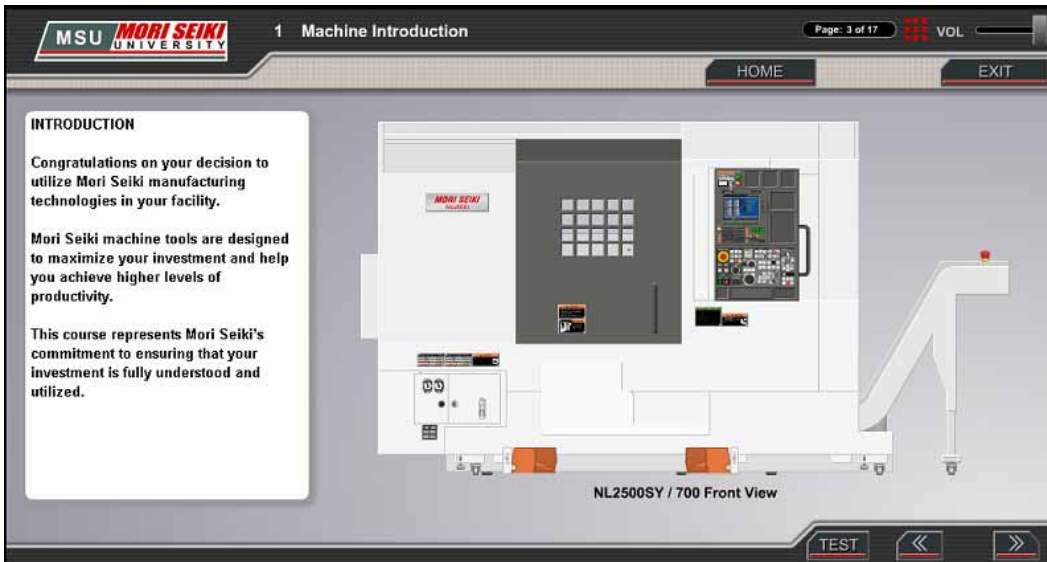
MSU MORI SEIKI UNIVERSITY

1 Machine Introduction

Page: 3 of 17

VOL

HOME

EXIT

INTRODUCTION

Congratulations on your decision to utilize Mori Seiki manufacturing technologies in your facility.

Mori Seiki machine tools are designed to maximize your investment and help you achieve higher levels of productivity.

This course represents Mori Seiki's commitment to ensuring that your investment is fully understood and utilized.

MORI SEIKI

NL2500SY / 700 Front View

TEST

«

»